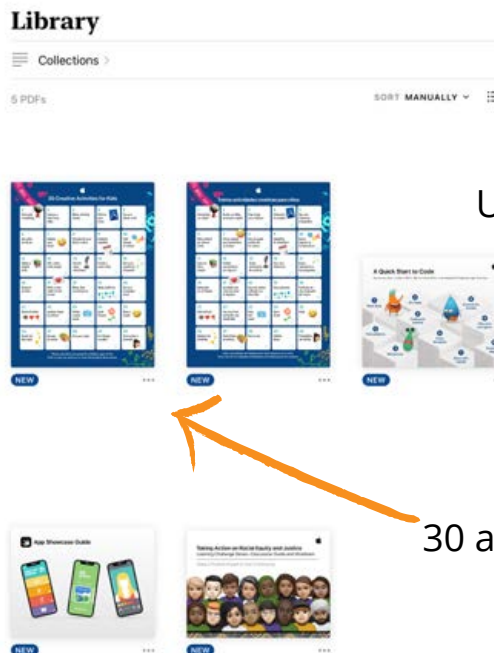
Library

Collections >

5 PDFs

SORT MANUALLY

30 Creative Activities for Kids

Twelve and Mateo creative activities

U

A Quick Start to Code

NEW

NEW

NEW

30 a

App Showcase Guide

Taking Action on Racial Equity and Justice

NEW

NEW